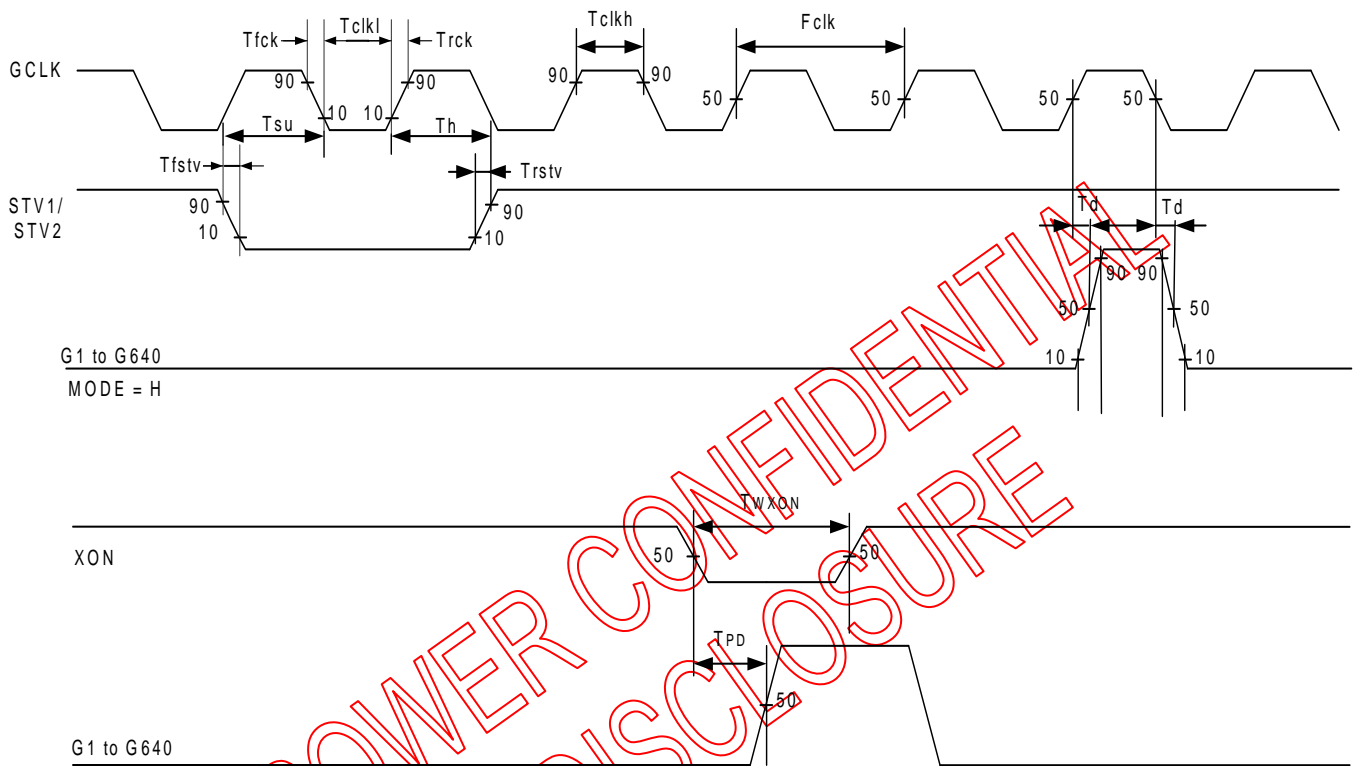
Tfck Tclkl Trck Tclkh Fclk

GCLK

90 10 10 90 90 90 50 50 50 50

Tsu Th

Tfstv Trstv

STV1/ STV2

90 10 90 10

Td Td

90 90

50 50

G1 to G640

MODE = H

10 10

POWER CONFIDENTIAL

DISCLOSURE

TWXON

XON

50 50

TPD

50

G1 to G640